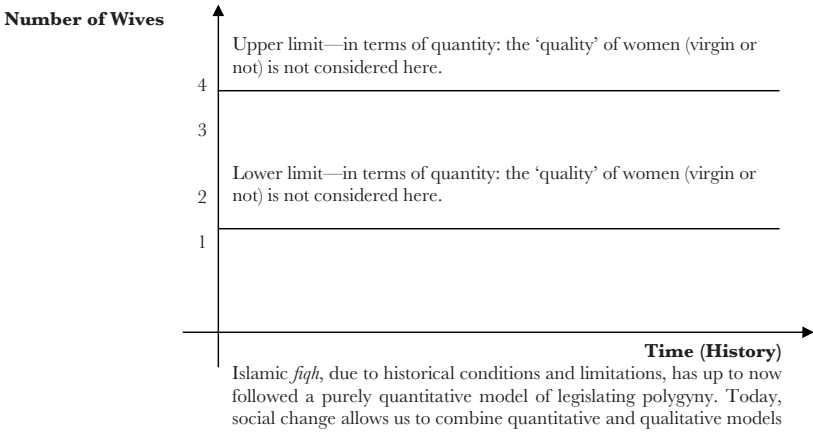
Number of Wives

Upper limit—in terms of quantity: the 'quality' of women (virgin or not) is not considered here.

4

3

Lower limit—in terms of quantity: the 'quality' of women (virgin or not) is not considered here.

2

1

Time (History)

Islamic *fiqh*, due to historical conditions and limitations, has up to now followed a purely quantitative model of legislating polygyny. Today, social change allows us to combine quantitative and qualitative models